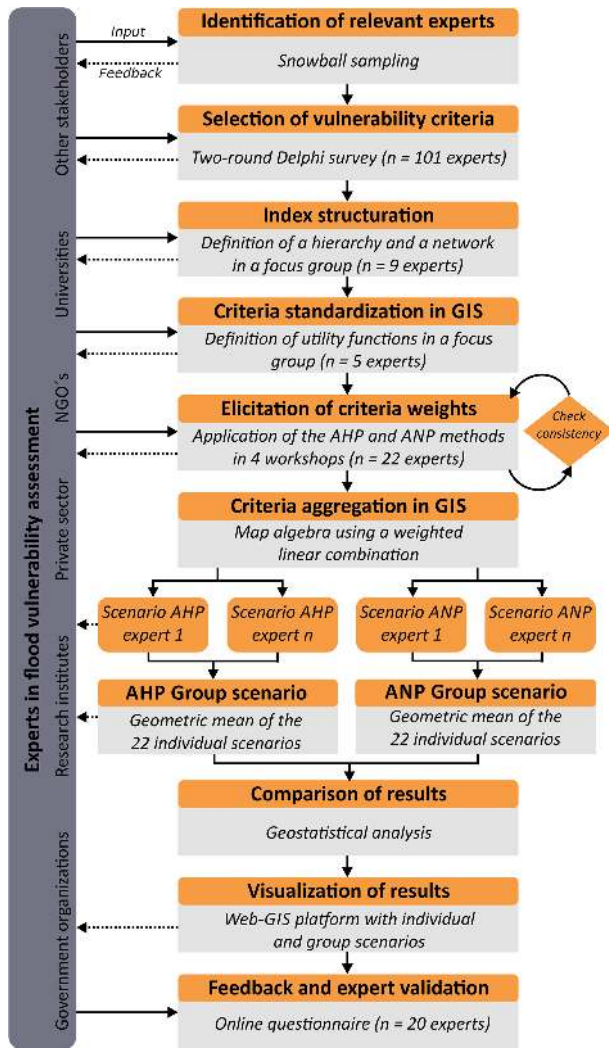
Experts in flood vulnerability assessment

Other stakeholders

Universities

NGO´s

Private sector

Research institutes

Government organizations

Input

Feedback

Identification of relevant experts

Snowball sampling

Selection of vulnerability criteria

Two-round Delphi survey (n = 101 experts)

Index structuration

Definition of a hierarchy and a network in a focus group (n = 9 experts)

Criteria standardization in GIS

Definition of utility functions in a focus group (n = 5 experts)

Elicitation of criteria weights

Application of the AHP and ANP methods in 4 workshops (n = 22 experts)

Check consistency

Criteria aggregation in GIS

Map algebra using a weighted linear combination

Scenario AHP expert 1

Scenario AHP expert n

Scenario ANP expert 1

Scenario ANP expert n

AHP Group scenario

Geometric mean of the 22 individual scenarios

ANP Group scenario

Geometric mean of the 22 individual scenarios

Comparison of results

Geostatistical analysis

Visualization of results

Web-GIS platform with individual and group scenarios

Feedback and expert validation

Online questionnaire (n = 20 experts)